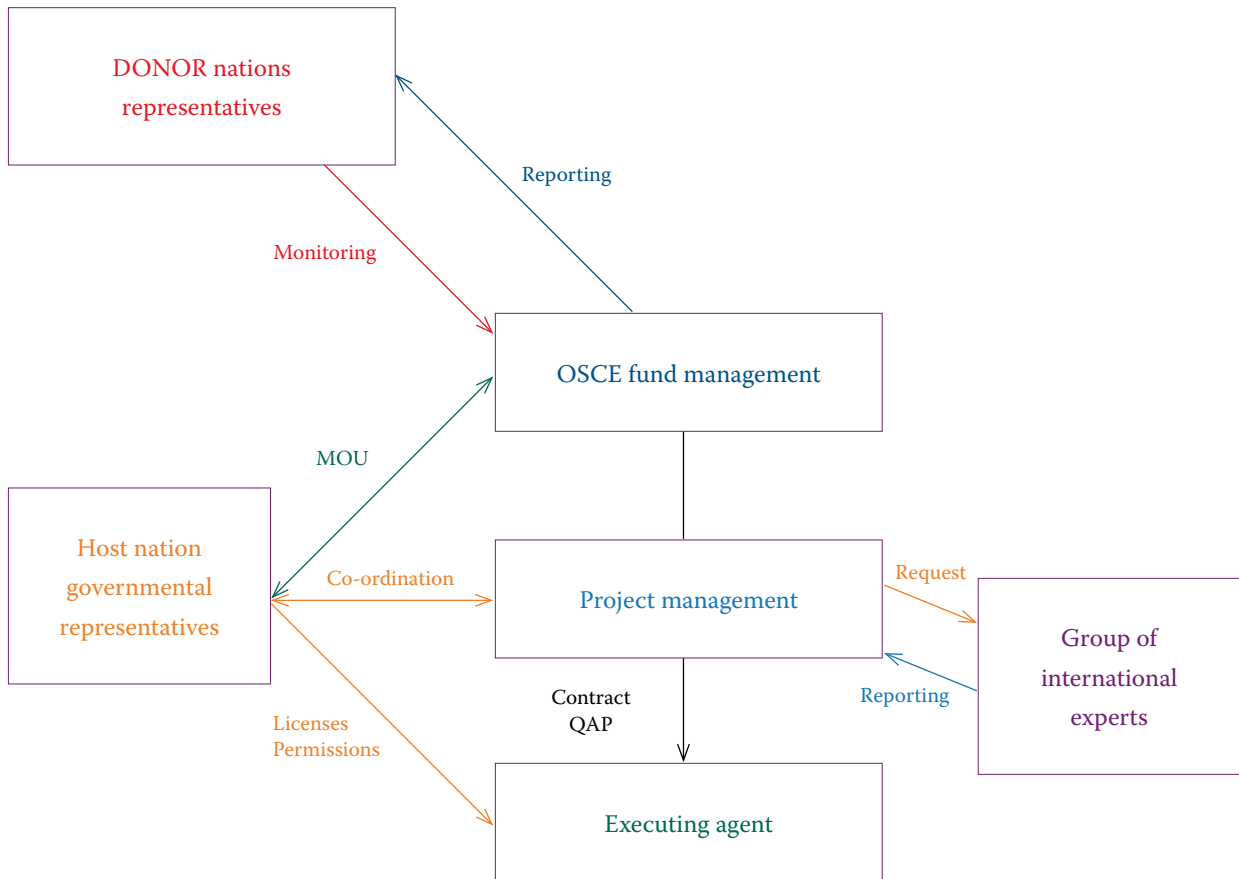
DONOR nations representatives

Reporting

Monitoring

OSCE fund management

MOU

Host nation governmental representatives

Co-ordination

Project management

Request

Group of international experts

Reporting

Contract
QAP

Licenses
Permissions

Executing agent